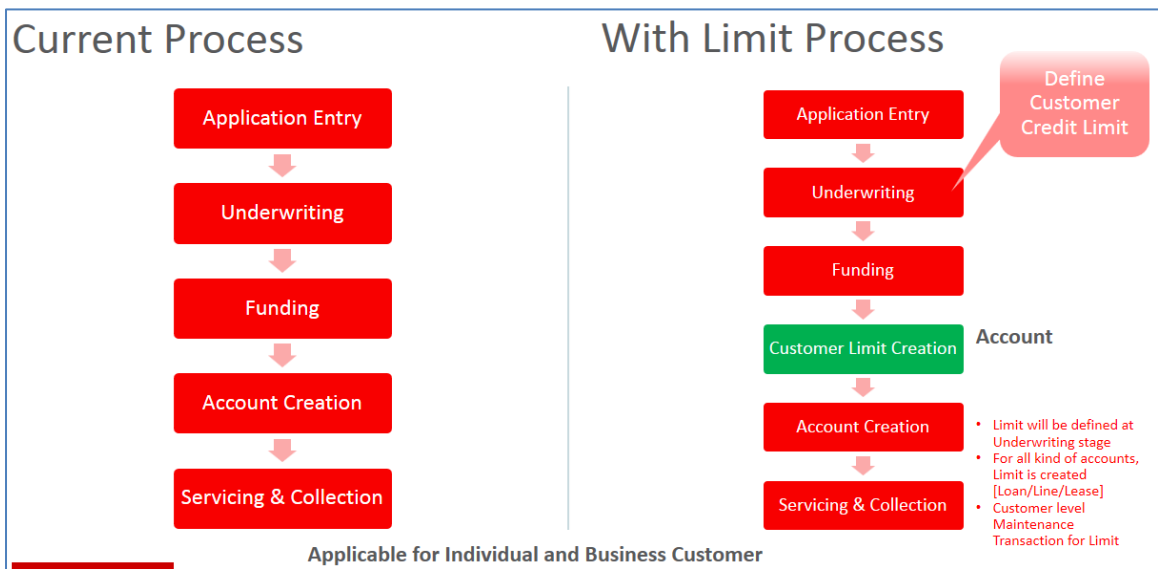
Current Process

Application Entry

Underwriting

Funding

Account Creation

Servicing & Collection

With Limit Process

Define Customer Credit Limit

Application Entry

Underwriting

Funding

Customer Limit Creation

Account

Account Creation

Servicing & Collection

- Limit will be defined at Underwriting stage
- For all kind of accounts, Limit is created [Loan/Line/Lease]
- Customer level Maintenance Transaction for Limit

Applicable for Individual and Business Customer